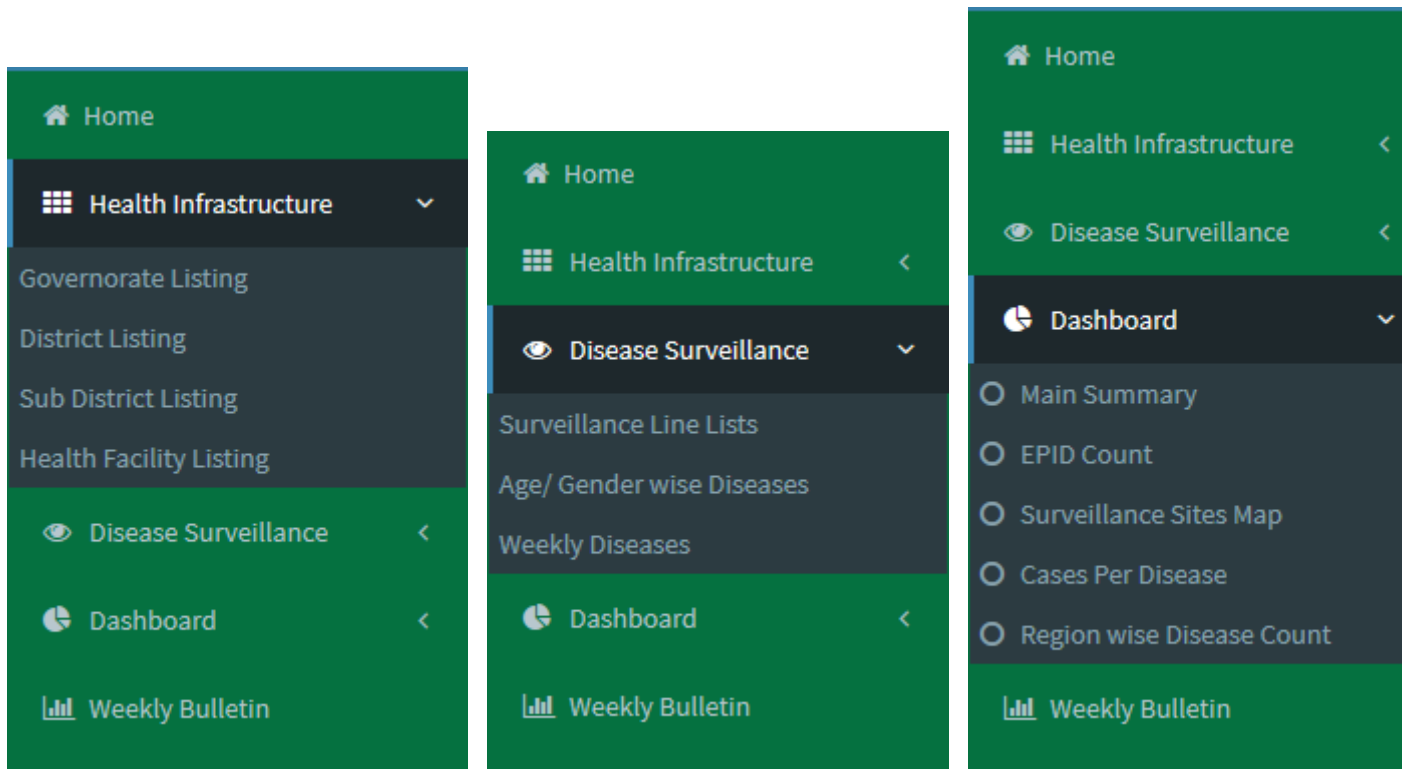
Home

Health Infrastructure

Governorate Listing

District Listing

Sub District Listing

Health Facility Listing

Disease Surveillance

Dashboard

Weekly Bulletin

Home

Health Infrastructure

Disease Surveillance

Surveillance Line Lists

Age/ Gender wise Diseases

Weekly Diseases

Dashboard

Weekly Bulletin

Home

Health Infrastructure

Disease Surveillance

Dashboard

Main Summary

EPID Count

Surveillance Sites Map

Cases Per Disease

Region wise Disease Count

Weekly Bulletin